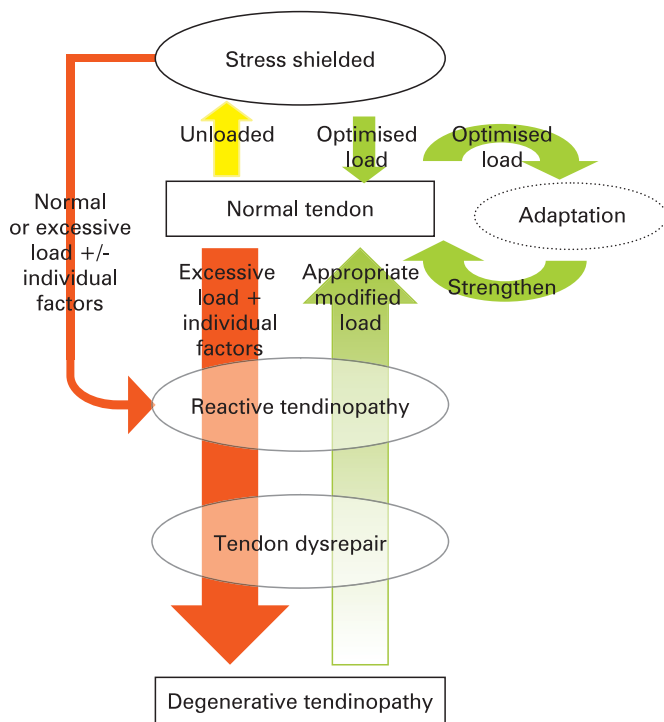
Stress shielded

Unloaded

Optimised load

Optimised load

Normal tendon

Adaptation

Normal or excessive load +/- individual factors

Excessive load + individual factors

Appropriate modified load

Strengthen

Reactive tendinopathy

Tendon dysrepair

Degenerative tendinopathy